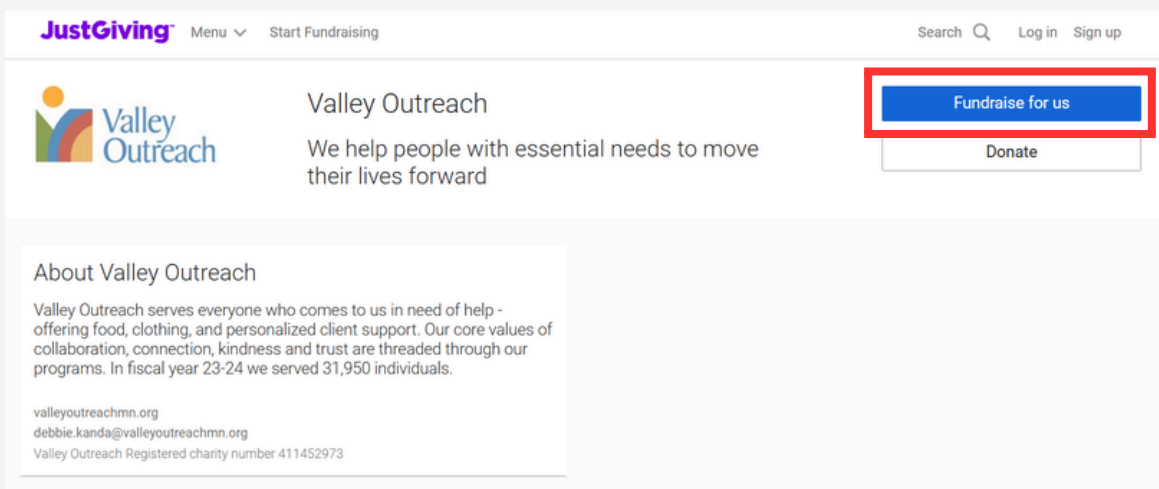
JustGiving™ Menu Start Fundraising Search Log in Sign up

Valley Outreach

Valley Outreach

We help people with essential needs to move their lives forward

Fundraise for us

Donate

About Valley Outreach

Valley Outreach serves everyone who comes to us in need of help - offering food, clothing, and personalized client support. Our core values of collaboration, connection, kindness and trust are threaded through our programs. In fiscal year 23-24 we served 31,950 individuals.

valleyoutreachmn.org
debbie.kanda@valleyoutreachmn.org
Valley Outreach Registered charity number 411452973